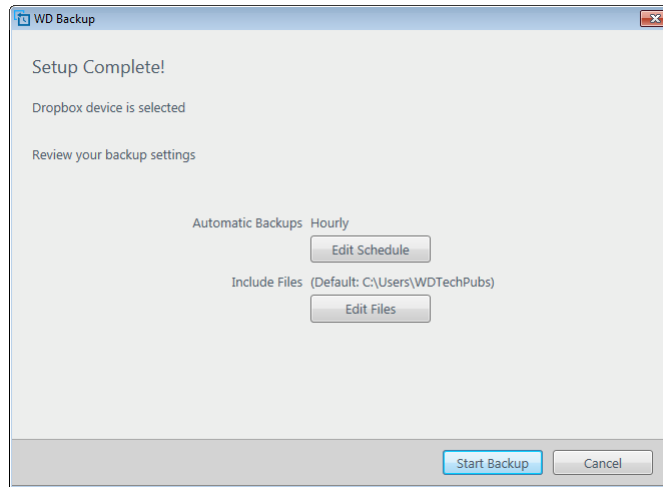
WD Backup

Setup Complete!

Dropbox device is selected

Review your backup settings

Automatic Backups Hourly

Edit Schedule

Include Files (Default: C:\Users\WDTechPubs)

Edit Files

Start Backup

Cancel